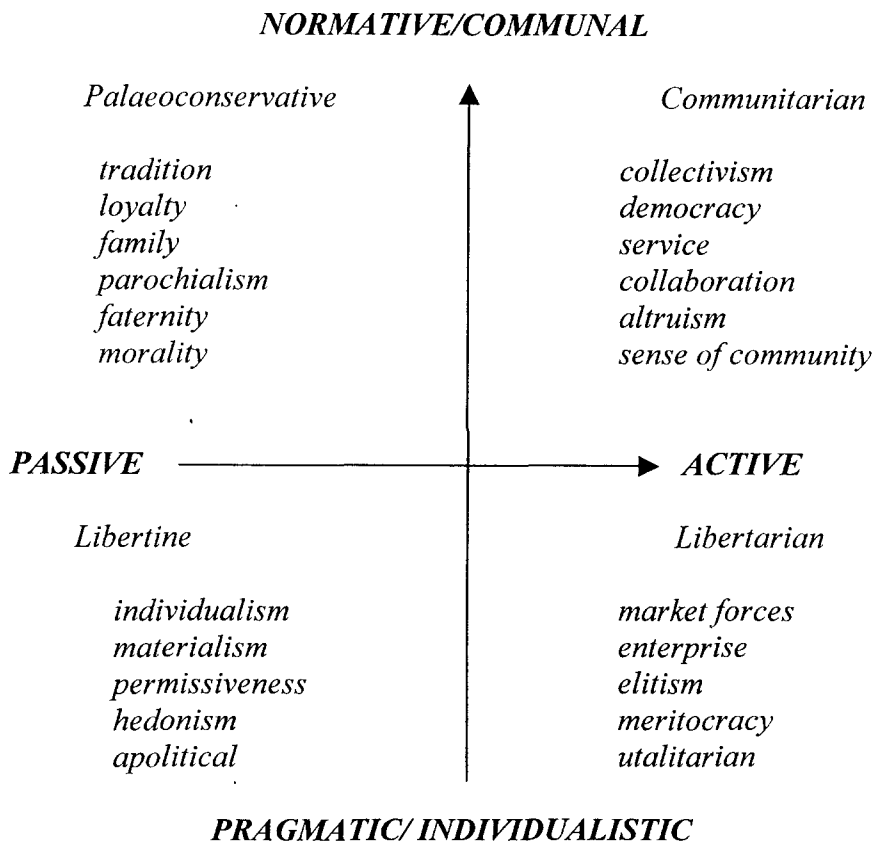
NORMATIVE/COMMUNAL

Palaeoconservative

tradition
loyalty
family
parochialism
faternity
morality

Communitarian

collectivism
democracy
service
collaboration
altruism
sense of community

PASSIVE

ACTIVE

Libertine

individualism
materialism
permissiveness
hedonism
apolitical

Libertarian

market forces
enterprise
elitism
meritocracy
utalitarian

PRAGMATIC/ INDIVIDUALISTIC